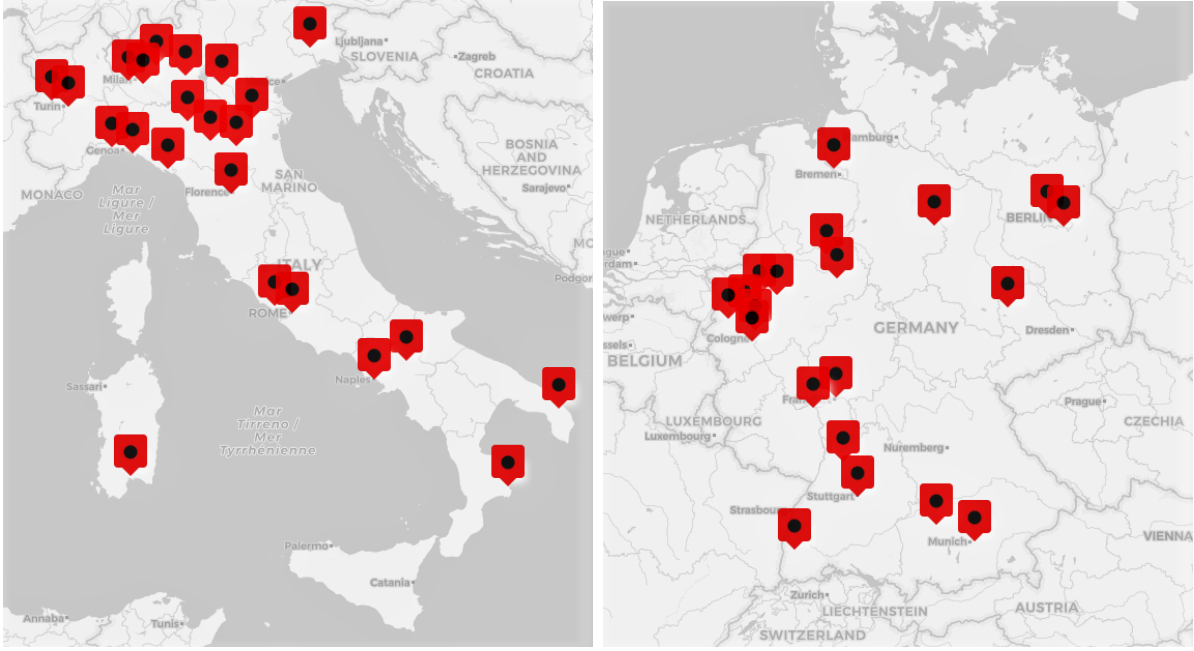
Ljubljana
SLOVENIA
Zagreb
CROATIA
Turin
Milan
Genoa
MONACO
Mar Ligure / Mer Ligure
Florence
SAN MARINO
BOSNIA AND HERZEGOVINA
Sarajevo
ITALY
ROME
Naples
Podgor
Sassari
Mar Tirreno / Mer Tyrrhénienne
Palermo
Catania
Annaba
Tunis

Hamburg
Bremen
NETHERLANDS
BERLIN
Cologne
BELGIUM
GERMANY
Dresden
Frankfurt
LUXEMBOURG
Luxembourg
Prague
CZECHIA
Nuremberg
Stuttgart
Strasbourg
Munich
VIENNA
Zurich
LIECHTENSTEIN
AUSTRIA
SWITZERLAND